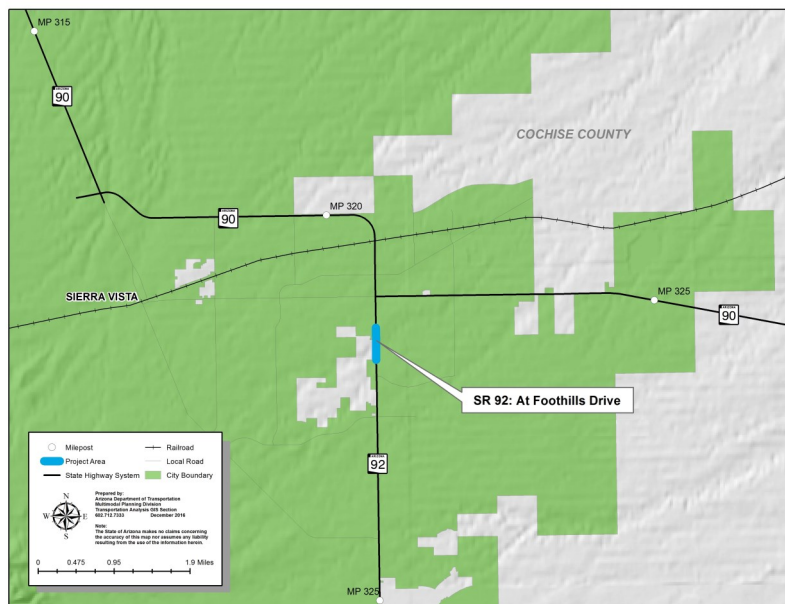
MP 315

90

COCHISE COUNTY

90

MP 320

SIERRA VISTA

MP 325

90

SR 92: At Foothills Drive

92

MP 325

Milepost
Railroad
Project Area
Local Road
State Highway System
City Boundary

N
W
E
S

Prepared by:
Arizona Department of Transportation
Multimodal Planning Division
Transportation Analysis GIS Section
602.712.7333 December 2016

Note:
The State of Arizona makes no claims concerning the accuracy of this map nor assumes any liability resulting from the use of the information herein.

0 0.475 0.95 1.9 Miles